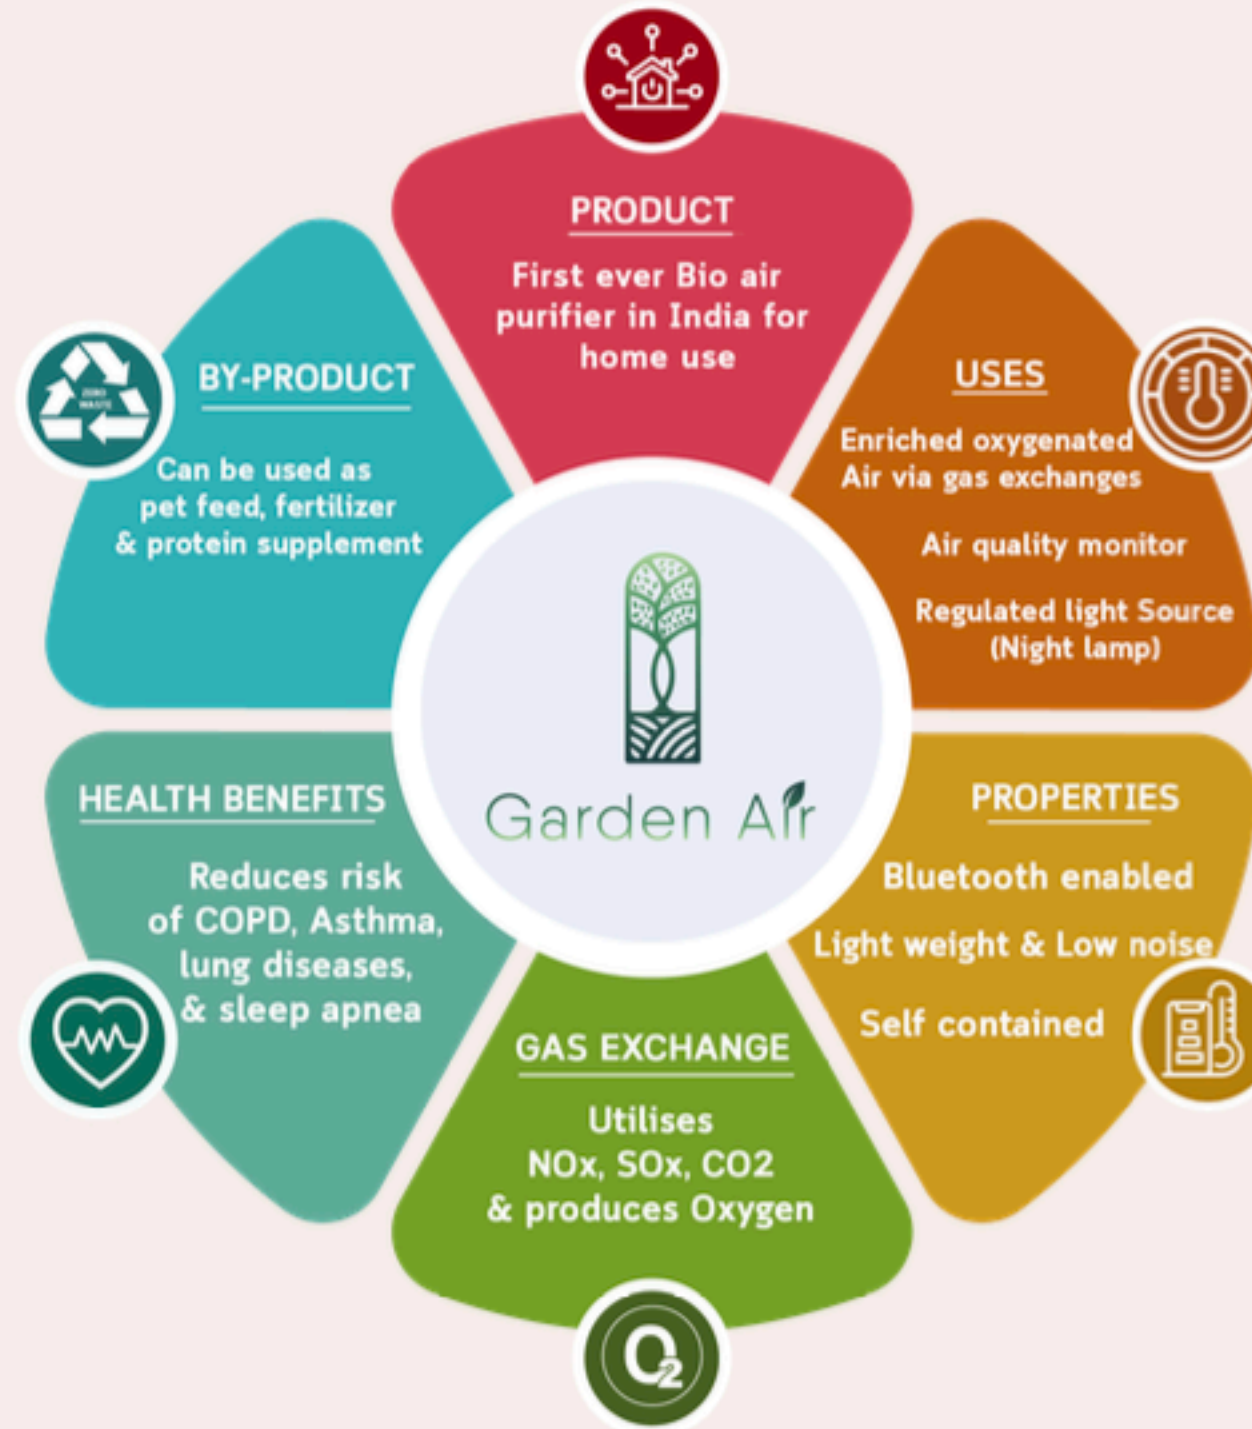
PRODUCT

First ever Bio air purifier in India for home use

USES

Enriched oxygenated Air via gas exchanges

Air quality monitor

Regulated light Source (Night lamp)

PROPERTIES

Bluetooth enabled

Light weight & Low noise

Self contained

GAS EXCHANGE

Utilises NOx, SOx, CO2 & produces Oxygen

$O_2$

HEALTH BENEFITS

Reduces risk of COPD, Asthma, lung diseases, & sleep apnea

BY-PRODUCT

ZERO WASTE

Can be used as pet feed, fertilizer & protein supplement

Garden Air